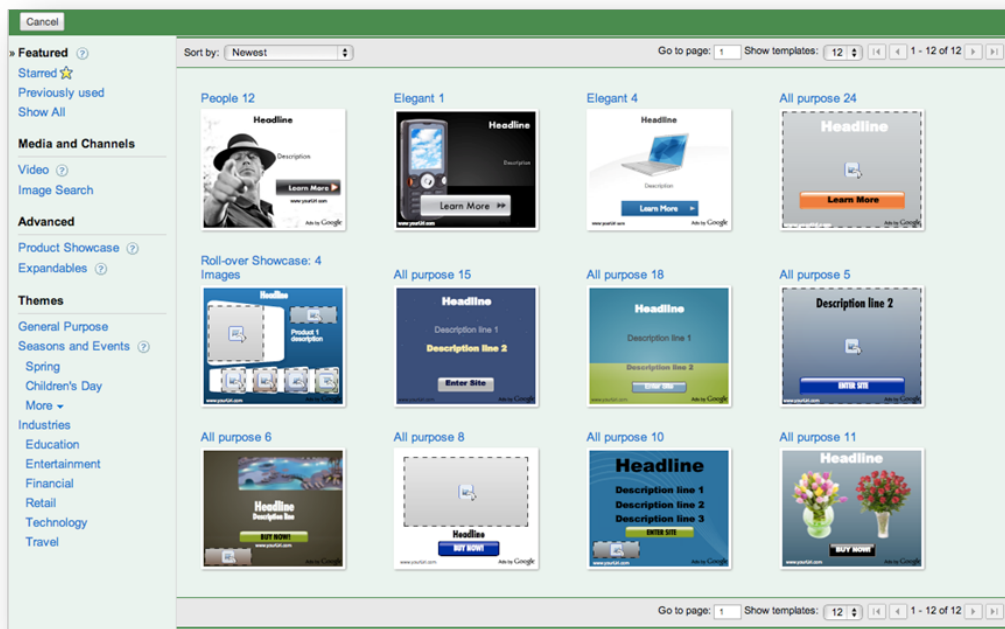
Cancel

» Featured
Starred
Previously used
Show All

Media and Channels
Video
Image Search

Advanced
Product Showcase
Expandables

Themes
General Purpose
Seasons and Events
Spring
Children's Day
More
Industries
Education
Entertainment
Financial
Retail
Technology
Travel

Sort by: Newest

Go to page: 1 Show templates: 12 1 - 12 of 12

People 12
Headline
Description
Learn More
www.yourUrl.com
Ads by Google

Elegant 1
Headline
Description
Learn More
www.yourUrl.com
Ads by Google

Elegant 4
Headline
Description
Learn More
www.yourUrl.com
Ads by Google

All purpose 24
Headline
Learn More
Ads by Google

Roll-over Showcase: 4 Images
Headline
Product 1 description
www.yourUrl.com
Ads by Google

All purpose 15
Headline
Description line 1
Description line 2
Enter Site
www.yourUrl.com
Ads by Google

All purpose 18
Headline
Description line 1
Description line 2
Enter Site
www.yourUrl.com
Ads by Google

All purpose 5
Description line 2
ENTER SITE
www.yourUrl.com
Ads by Google

All purpose 6
Headline
Description line
BUY NOW!
www.yourUrl.com
Ads by Google

All purpose 8
Headline
BUY NOW!
www.yourUrl.com
Ads by Google

All purpose 10
Headline
Description line 1
Description line 2
Description line 3
ENTER SITE
www.yourUrl.com
Ads by Google

All purpose 11
Headline
BUY NOW!
www.yourUrl.com
Ads by Google

Go to page: 1 Show templates: 12 1 - 12 of 12